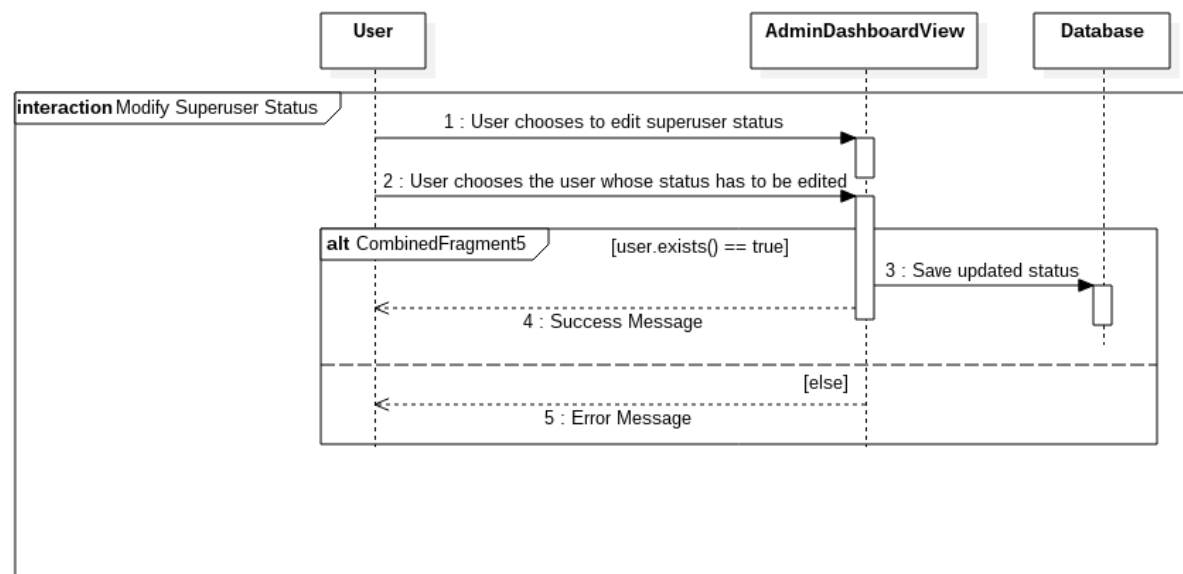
User

AdminDashboardView

Database

interaction Modify Superuser Status

1 : User chooses to edit superuser status

2 : User chooses the user whose status has to be edited

alt CombinedFragment5

[user.exists() == true]

3 : Save updated status

4 : Success Message

[else]

5 : Error Message